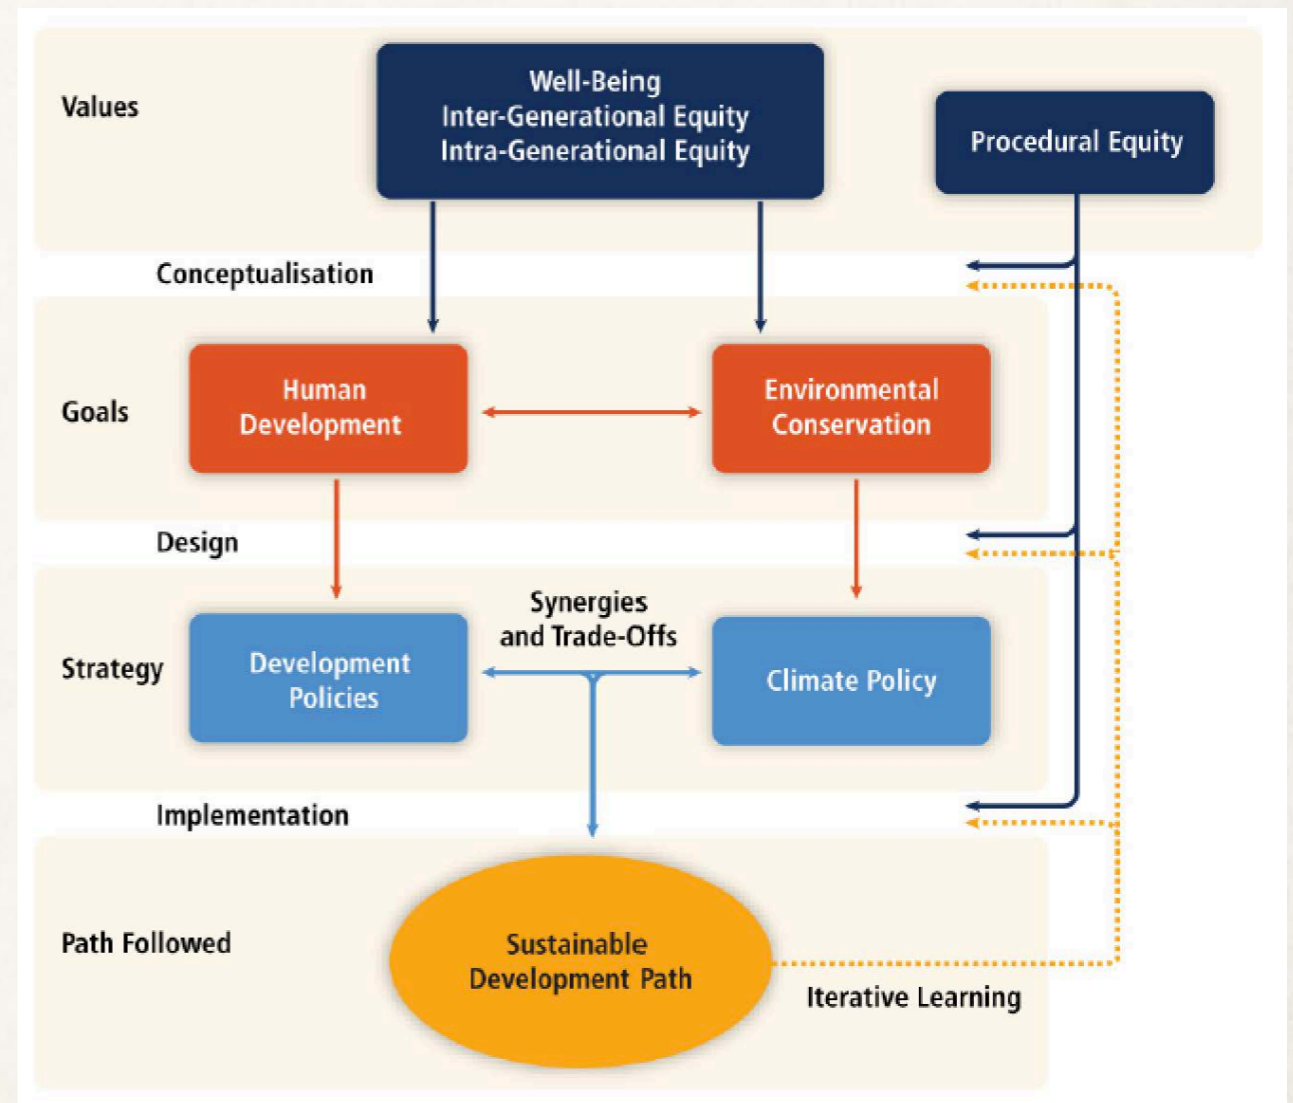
Values

Well-Being
Inter-Generational Equity
Intra-Generational Equity

Procedural Equity

Conceptualisation

Goals

Human Development

Environmental Conservation

Design

Strategy

Development Policies

Synergies and Trade-Offs

Climate Policy

Implementation

Path Followed

Sustainable Development Path

Iterative Learning